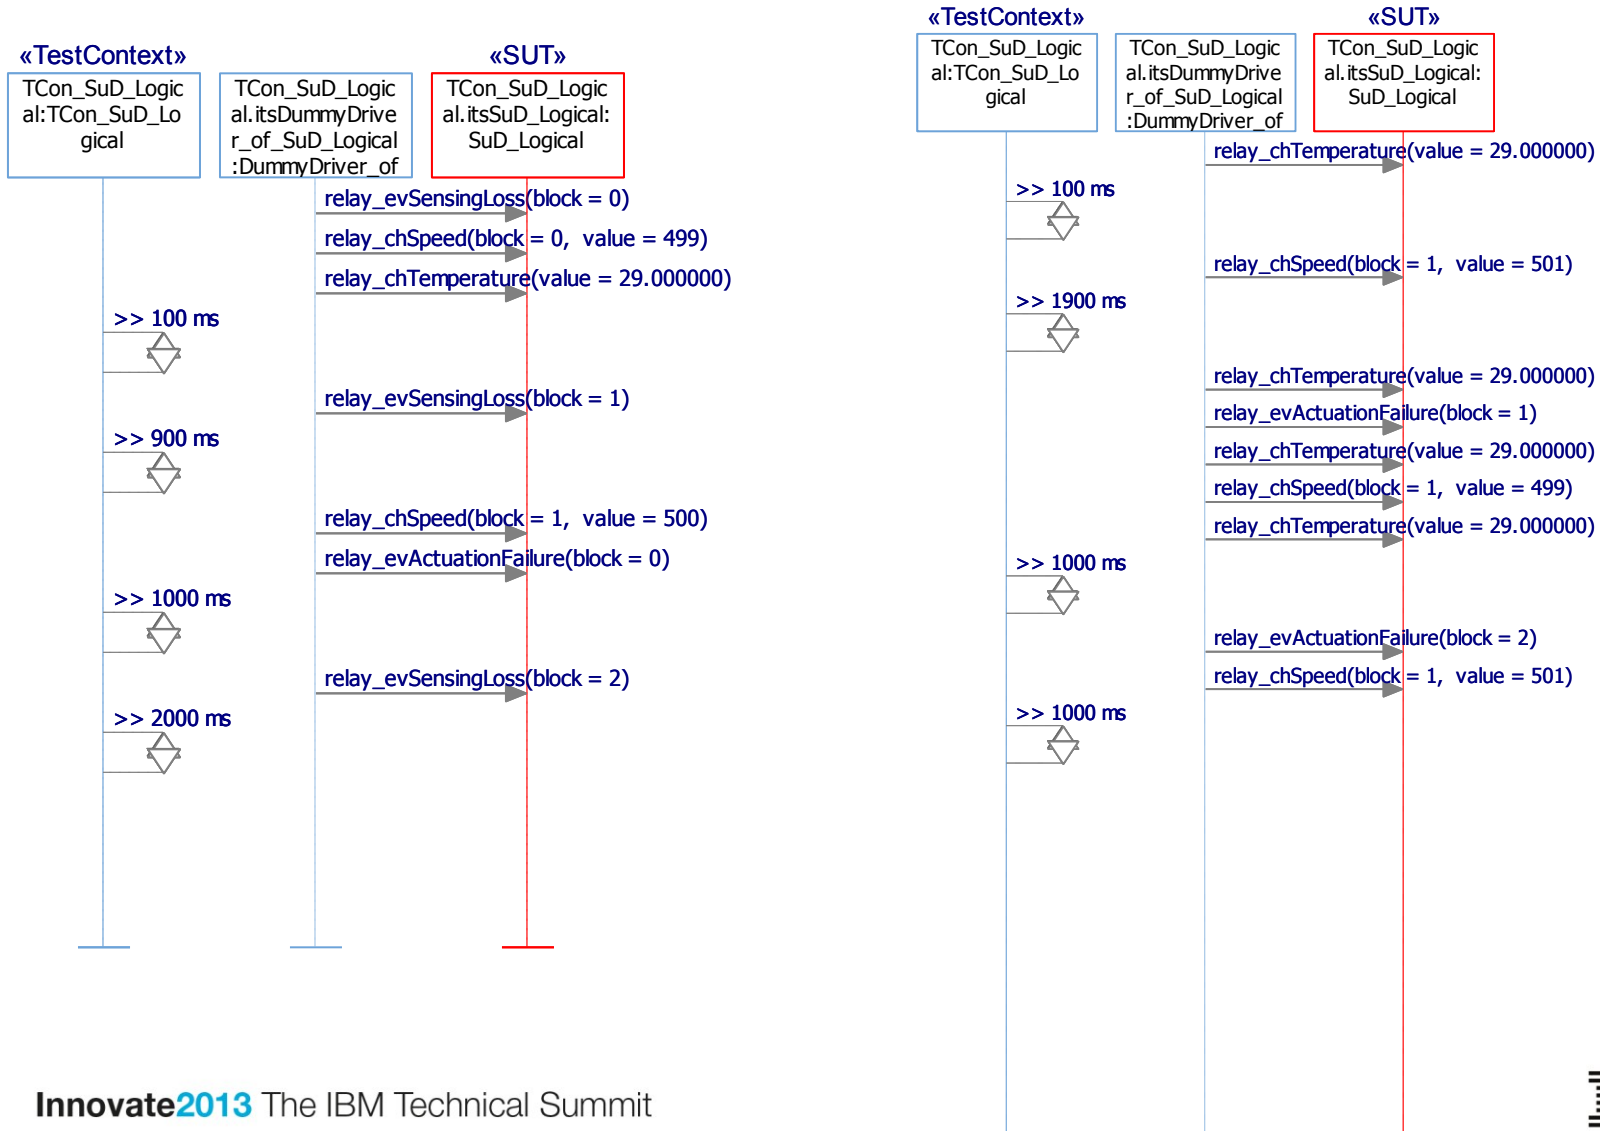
«TestContext»
TCon_SuD_Logical:TCon_SuD_Logical

TCon_SuD_Logical.itsDummyDriver_of_SuD_Logical:DummyDriver_of

«SUT»
TCon_SuD_Logical.itsSuD_Logical:SuD_Logical

relay_evSensingLoss(block = 0)
relay_chSpeed(block = 0, value = 499)
relay_chTemperature(value = 29.000000)
>> 100 ms
relay_evSensingLoss(block = 1)
>> 900 ms
relay_chSpeed(block = 1, value = 500)
relay_evActuationFailure(block = 0)
>> 1000 ms
relay_evSensingLoss(block = 2)
>> 2000 ms

«TestContext»
TCon_SuD_Logical:TCon_SuD_Logical

TCon_SuD_Logical.itsDummyDriver_of_SuD_Logical:DummyDriver_of

«SUT»
TCon_SuD_Logical.itsSuD_Logical:SuD_Logical

relay_chTemperature(value = 29.000000)
>> 100 ms
relay_chSpeed(block = 1, value = 501)
>> 1900 ms
relay_chTemperature(value = 29.000000)
relay_evActuationFailure(block = 1)
relay_chTemperature(value = 29.000000)
relay_chSpeed(block = 1, value = 499)
relay_chTemperature(value = 29.000000)
>> 1000 ms
relay_evActuationFailure(block = 2)
relay_chSpeed(block = 1, value = 501)
>> 1000 ms

Innovate2013 The IBM Technical Summit